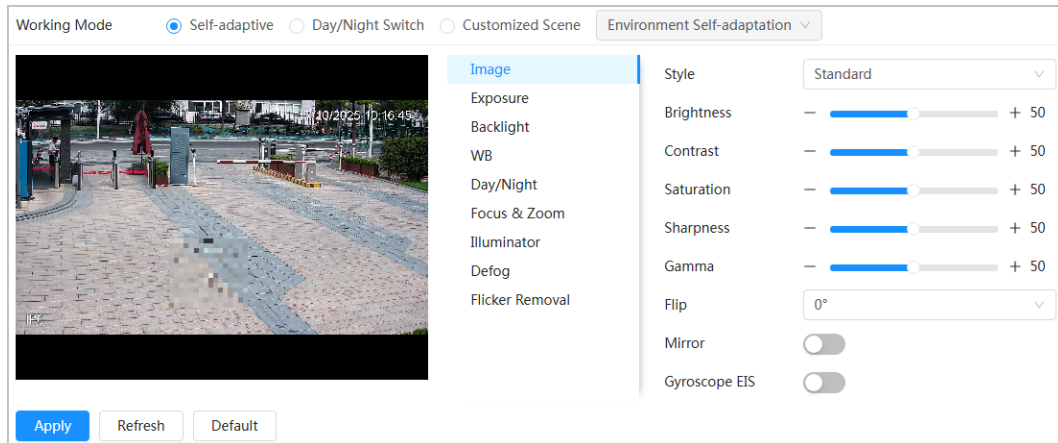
Working Mode  Self-adaptive  Day/Night Switch  Customized Scene  Environment Self-adaptation

10/2025 10:16:45

IPC

Image
Exposure
Backlight
WB
Day/Night
Focus & Zoom
Illuminator
Defog
Flicker Removal

| | |
|---|---|
| Style | Standard |
| Brightness | − + 50 |
| Contrast | − + 50 |
| Saturation | − + 50 |
| Sharpness | − + 50 |
| Gamma | − + 50 |
| Flip | 0° |
| Mirror | |
| Gyroscope EIS | |

Apply  Refresh  Default